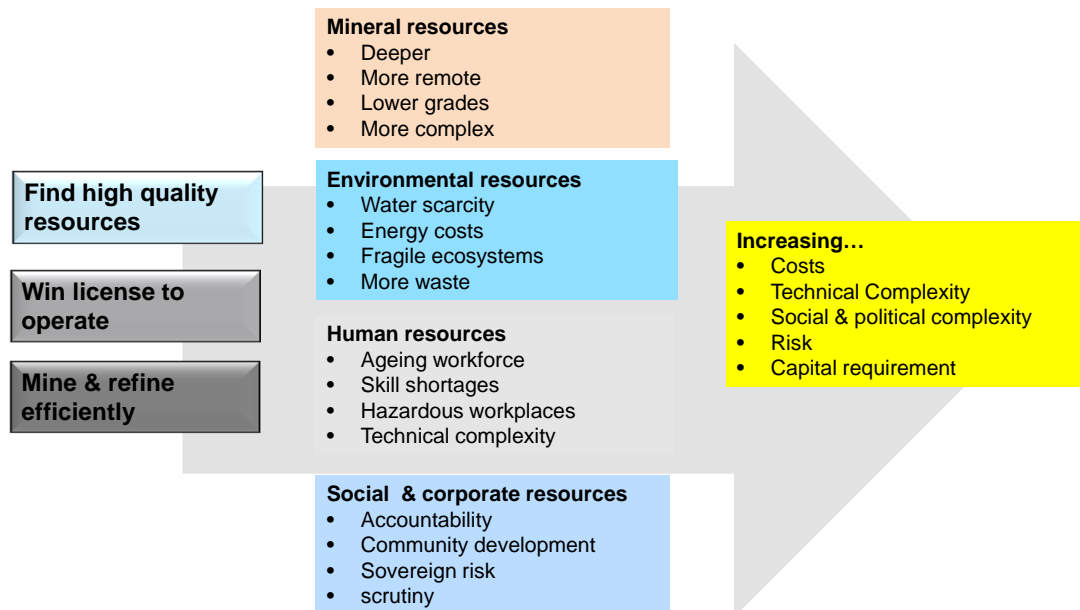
Find high quality resources

Win license to operate

Mine & refine efficiently

**Mineral resources**
- Deeper
- More remote
- Lower grades
- More complex

**Environmental resources**
- Water scarcity
- Energy costs
- Fragile ecosystems
- More waste

**Human resources**
- Ageing workforce
- Skill shortages
- Hazardous workplaces
- Technical complexity

**Social & corporate resources**
- Accountability
- Community development
- Sovereign risk
- scrutiny

**Increasing…**
- Costs
- Technical Complexity
- Social & political complexity
- Risk
- Capital requirement